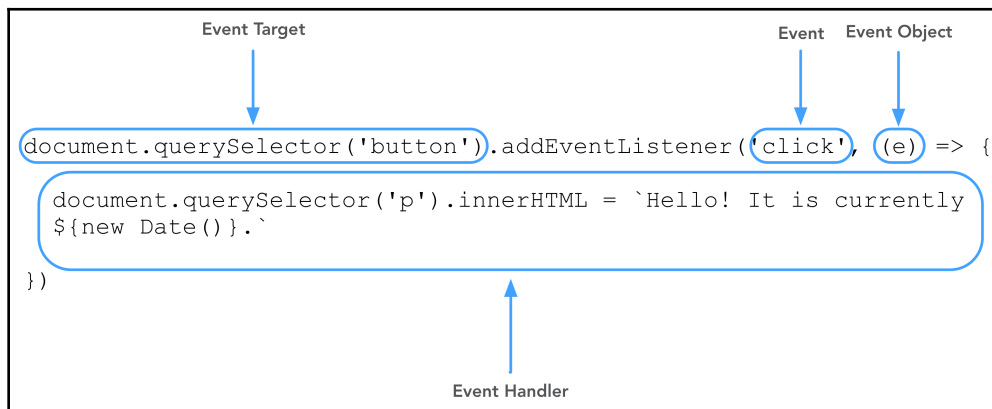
Event Target

Event

Event Object

document.querySelector('button').addEventListener('click', (e) => {

document.querySelector('p').innerHTML = `Hello! It is currently ${new Date()}.`

})

Event Handler